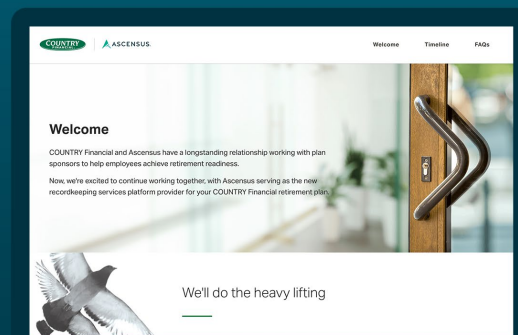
COUNTRY FINANCIAL | ASCENSUS

Welcome Timeline FAQs

Welcome

COUNTRY Financial and Ascensus have a longstanding relationship working with plan sponsors to help employees achieve retirement readiness.

Now, we're excited to continue working together, with Ascensus serving as the new recordkeeping services platform provider for your COUNTRY Financial retirement plan.

We'll do the heavy lifting